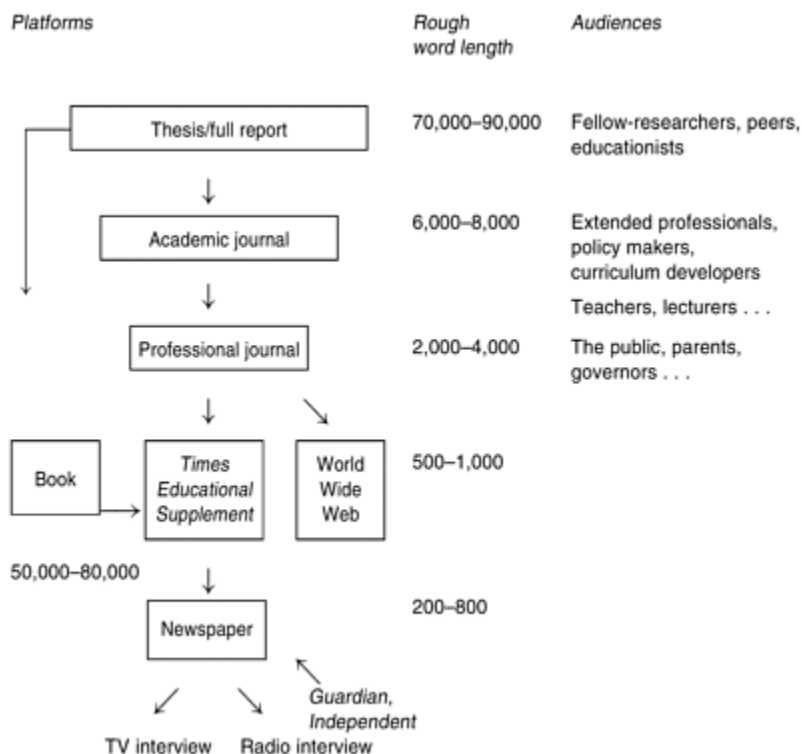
*Platforms*

*Rough word length*

*Audiences*

Thesis/full report

70,000–90,000

Fellow-researchers, peers, educationists

Academic journal

6,000–8,000

Extended professionals, policy makers, curriculum developers

Teachers, lecturers . . .

Professional journal

2,000–4,000

The public, parents, governors . . .

Book

*Times Educational Supplement*

World Wide Web

500–1,000

50,000–80,000

Newspaper

200–800

*Guardian, Independent*

TV interview

Radio interview